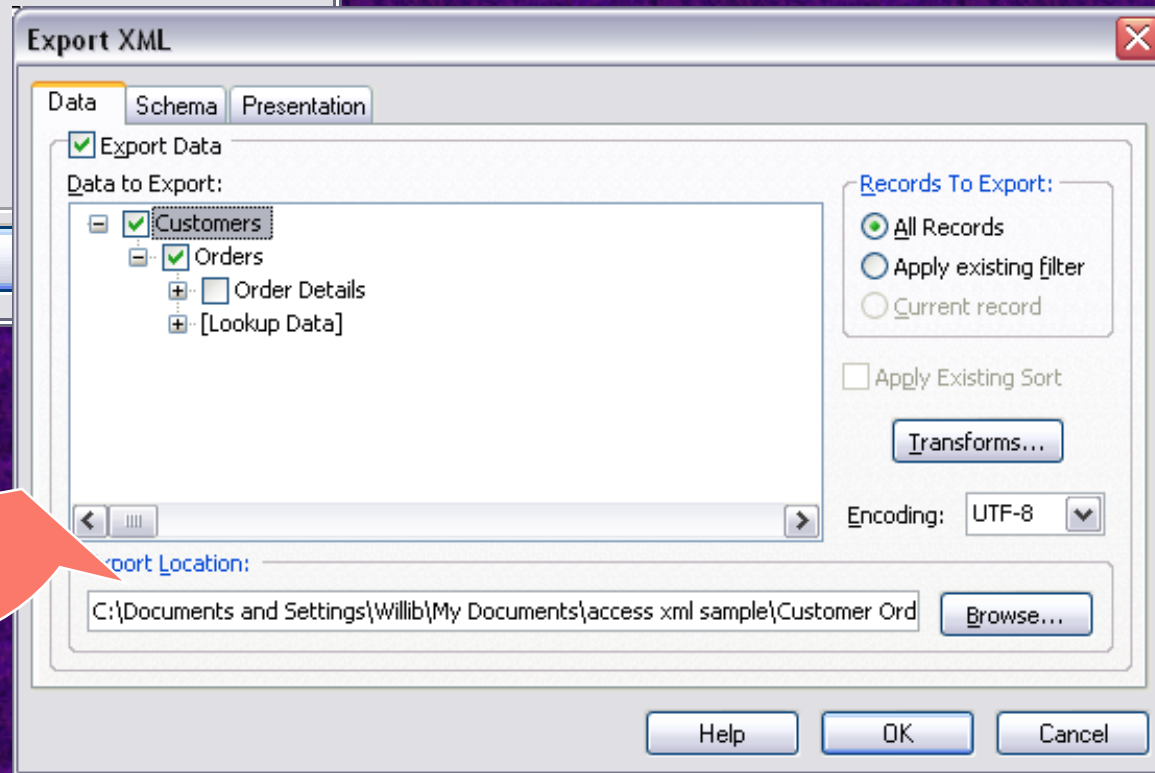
Export XML

Data | Schema | Presentation

Export Data

Data to Export:

Customers
Orders
Order Details
[Lookup Data]

Records To Export:
All Records
Apply existing filter
Current record

Apply Existing Sort

Transforms...

Encoding: UTF-8

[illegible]xport Location:

C:\Documents and Settings\Willib\My Documents\access xml sample\Customer Ord

Browse...

Help
OK
Cancel